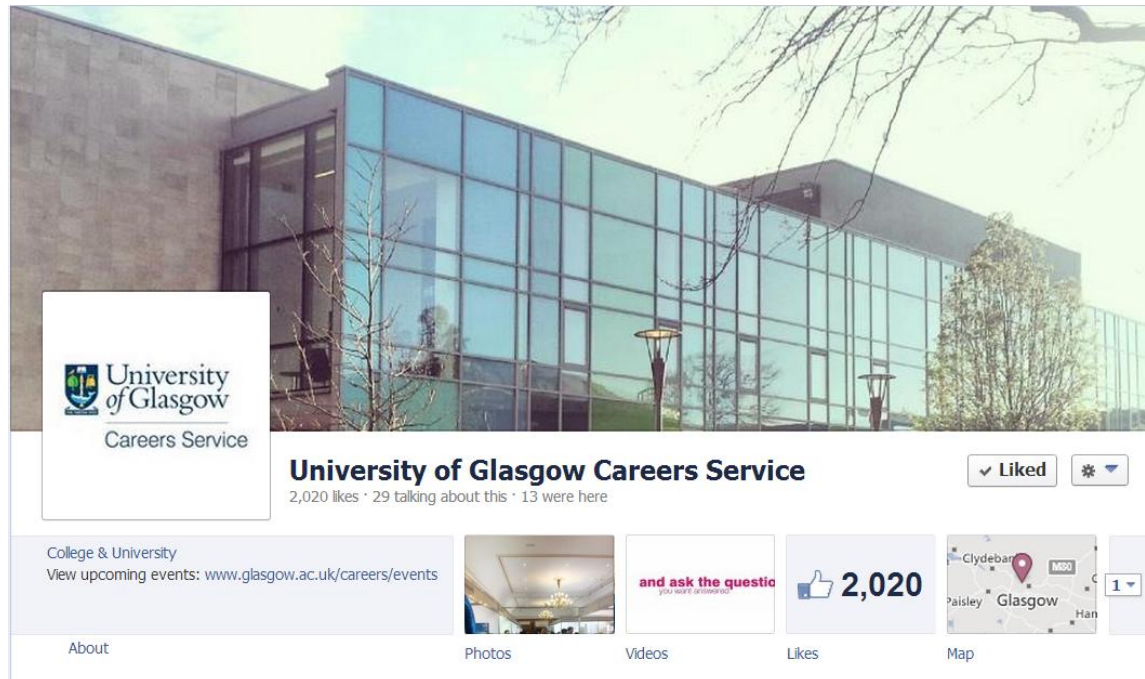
University of Glasgow

Careers Service

University of Glasgow Careers Service

2,020 likes · 29 talking about this · 13 were here

✓ Liked

College & University

View upcoming events: www.glasgow.ac.uk/careers/events

and ask the questio

you want answered

2,020

Clydebar

M80

Paisley Glasgow

Han

1

About

Photos

Videos

Likes

Map